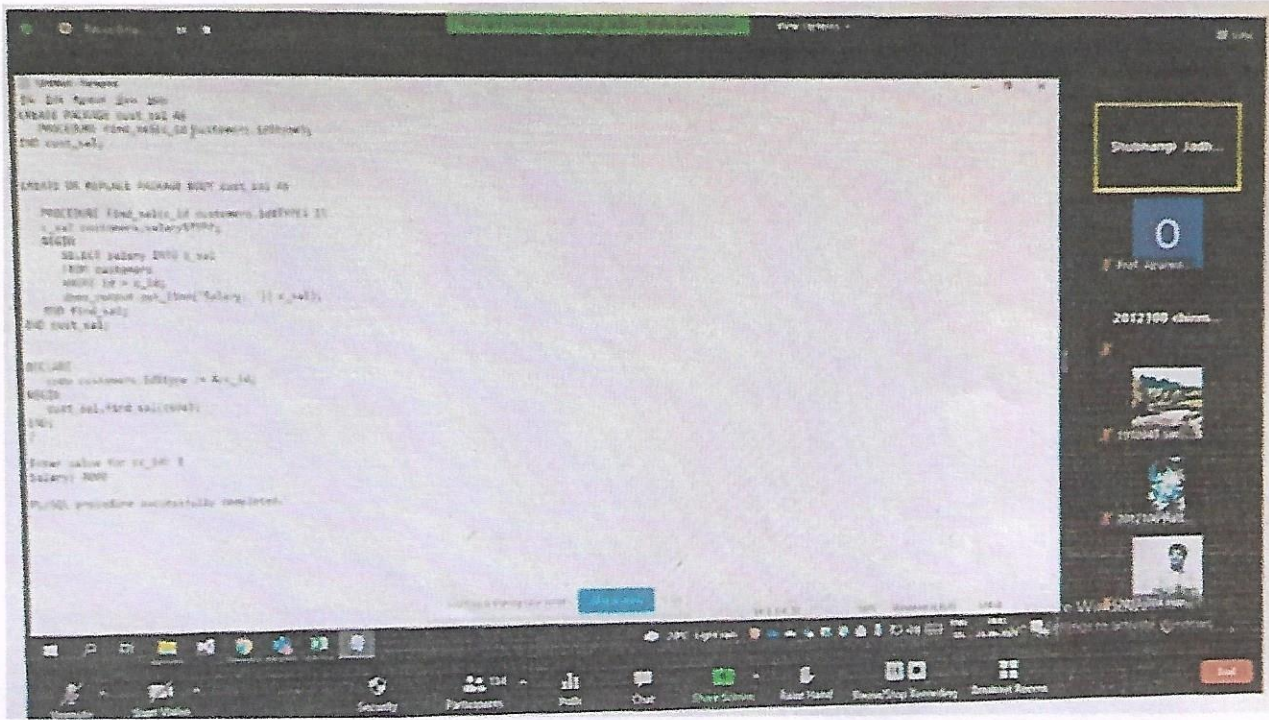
Recording

View Options

Untitled - Notepad
File Edit Format View Help
CREATE PACKAGE cust_sal AS
PROCEDURE find_sal(c_id customers.id%type);
END cust_sal;

CREATE OR REPLACE PACKAGE BODY cust_sal AS

PROCEDURE find_sal(c_id customers.id%TYPE) IS
c_sal customers.salary%TYPE;
BEGIN
SELECT salary INTO c_sal
FROM customers
WHERE id = c_id;
dbms_output.put_line('Salary: '|| c_sal);
END find_sal;
END cust_sal;

DECLARE
code customers.id%type := &cc_id;
BEGIN
cust_sal.find_sal(code);
END;
/

Enter value for cc_id: 1
Salary: 3000

PL/SQL procedure successfully completed.

Shubhangi Jadh...

O

Prof. Aparna...

2012108 chinm...

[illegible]

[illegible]

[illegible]

Activate Windows

Unmute

Start Video

Security

Participants

Polls

Chat

Share Screen

Raise Hand

Pause/Stop Recording

Breakout Rooms

End